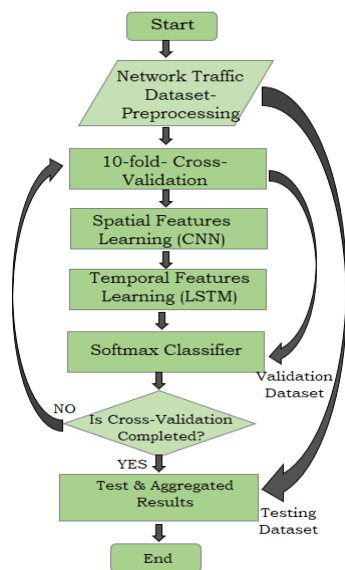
Start

Network Traffic Dataset-Preprocessing

10-fold- Cross-Validation

Spatial Features Learning (CNN)

Temporal Features Learning (LSTM)

Softmax Classifier

Validation Dataset

NO

Is Cross-Validation Completed?

YES

Test & Aggregated Results

Testing Dataset

End